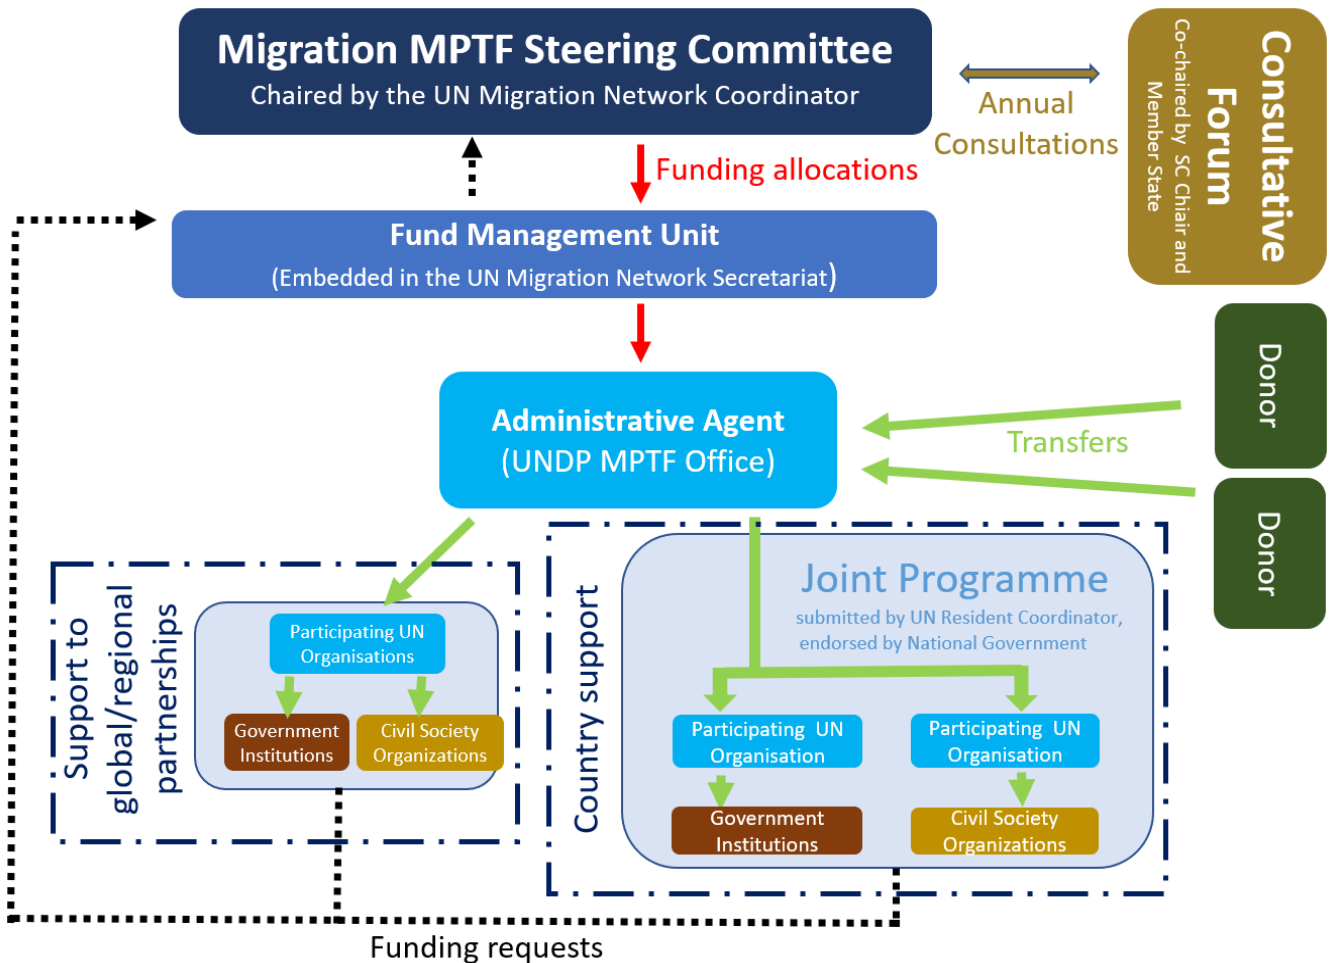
Migration MPTF Steering Committee
Chaired by the UN Migration Network Coordinator

Annual Consultations

Consultative Forum
Co-chaired by SC Chair and Member State

Funding allocations

Fund Management Unit
(Embedded in the UN Migration Network Secretariat)

Administrative Agent
(UNDP MPTF Office)

Transfers

Donor

Donor

Support to global/regional partnerships

Participating UN Organisations

Government Institutions

Civil Society Organizations

Country support

Joint Programme
submitted by UN Resident Coordinator, endorsed by National Government

Participating UN Organisation

Participating UN Organisation

Government Institutions

Civil Society Organizations

Funding requests